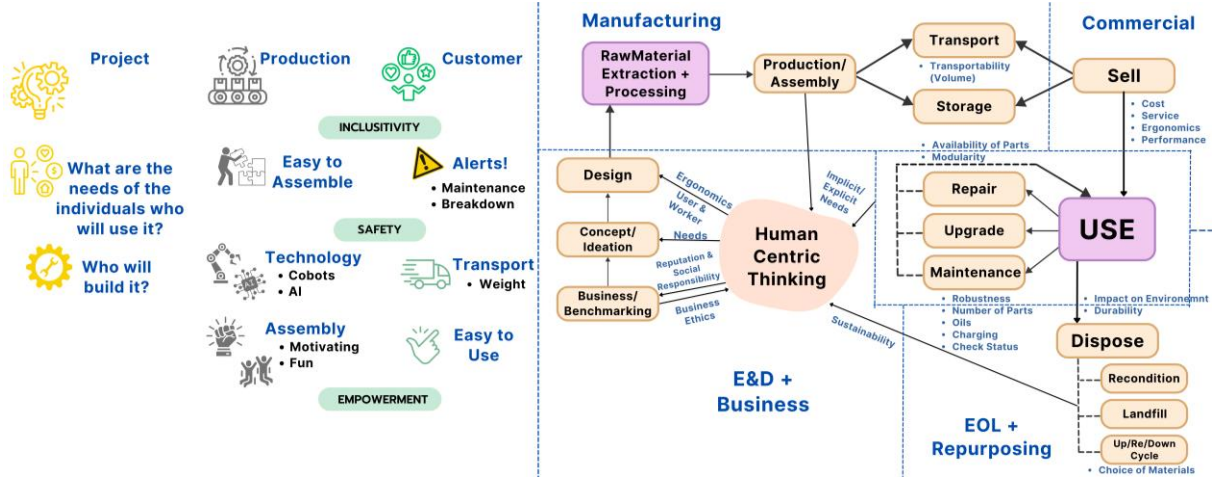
Project

What are the needs of the individuals who will use it?

Who will build it?

Production

Customer

INCLUSITIVITY

Easy to Assemble

Alerts!
• Maintenance
• Breakdown

SAFETY

Technology
• Cobots
• AI

Transport
• Weight

Assembly
• Motivating
• Fun

Easy to Use

EMPOWERMENT

Manufacturing

RawMaterial Extraction + Processing

Production/ Assembly

Transport

• Transportability (Volume)

Storage

Commercial

Sell

• Cost
• Service
• Ergonomics
• Performance

• Availability of Parts
• Modularity

Design

Concept/ Ideation

Business/ Benchmarking

Ergonomics
User & Worker

Needs

Reputation & Social Responsibility

Business Ethics

Implicit/ Explicit Needs

Human Centric Thinking

Sustainability

Repair

Upgrade

Maintenance

USE

• Robustness
• Number of Parts
• Oils
• Charging
• Check Status

• Impact on Environemnt
• Durability

Dispose

Recondition

Landfill

Up/Re/Down Cycle

• Choice of Materials

E&D + Business

EOL + Repurposing